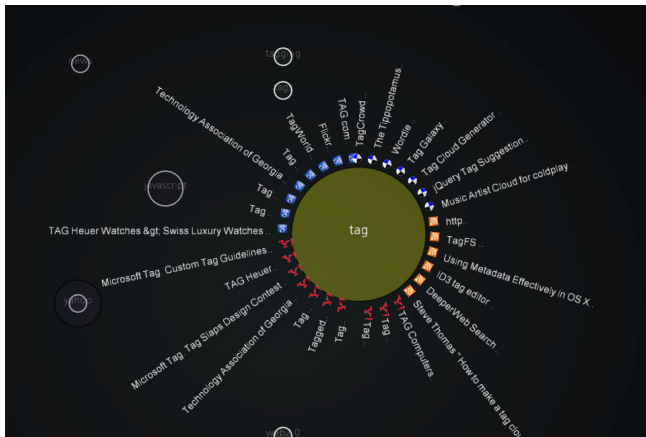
tagging

viewer

javascript

yahoo

tag

Technology Association of Georgia

TagWorld

Flickr

TAG.com

TagCrowd

The Tippopotamus

Wordle

Tag Galaxy

Tag Cloud Generator

jQuery Tag Suggestion

Music Artist Cloud for coldplay

Tag

Tag

Tag

TAG Heuer Watches &gt; Swiss Luxury Watches

Microsoft Tag. Custom Tag Guidelines

TAG Heuer

Microsoft Tag. Tag Slaps Design Contest

Technology Association of Georgia

Tag

Tagged

Tag

Tag

Tag

TAG Computers

Steve Thomas » How to make a tag clo

DeeperWeb Search

ID3 tag editor

Using Metadata Effectively in OS X

TagFS

http

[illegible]